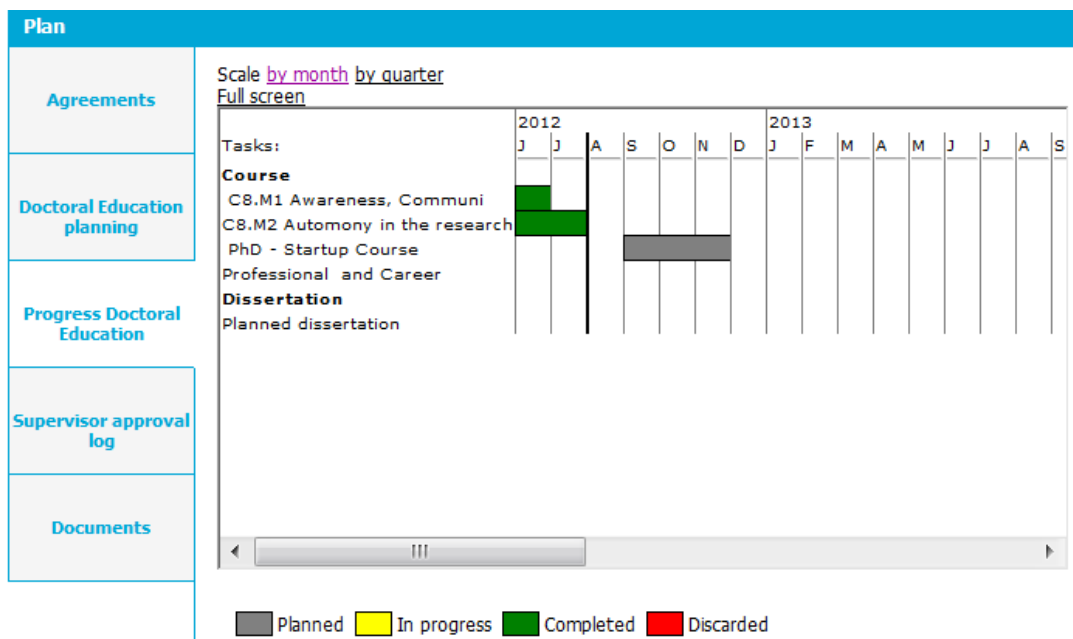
Plan

Agreements

Doctoral Education planning

Progress Doctoral Education

Supervisor approval log

Documents

Scale by month by quarter
Full screen

| Tasks: | 2012 J | J | A | S | O | N | D | 2013 J | F | M | A | M | J | J | A | S |
|---|---|---|---|---|---|---|---|---|---|---|---|---|---|---|---|---|
| **Course** | | | | | | | | | | | | | | | | |
| C8.M1 Awareness, Communi | | | | | | | | | | | | | | | | |
| C8.M2 Automony in the research | | | | | | | | | | | | | | | | |
| PhD - Startup Course | | | | | | | | | | | | | | | | |
| Professional and Career | | | | | | | | | | | | | | | | |
| **Dissertation** | | | | | | | | | | | | | | | | |
| Planned dissertation | | | | | | | | | | | | | | | | |

Planned In progress Completed Discarded